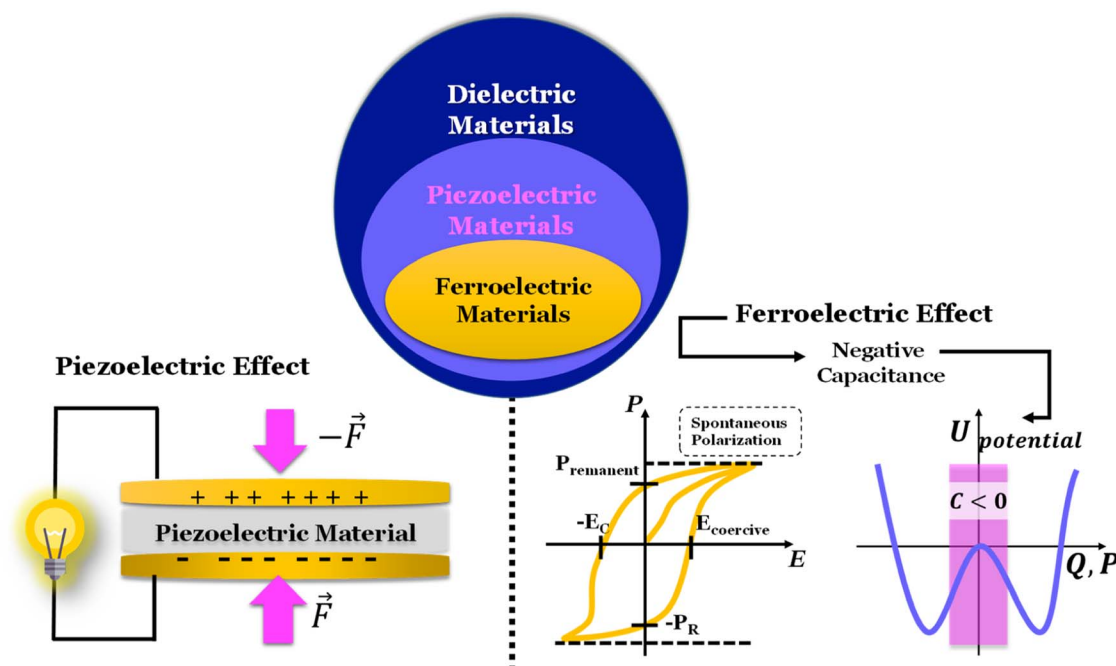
Dielectric Materials

Piezoelectric Materials

Ferroelectric Materials

Ferroelectric Effect

Negative Capacitance

Piezoelectric Effect

$-\vec{F}$

+ ++ ++++ +

Piezoelectric Material

- --- ----

$\vec{F}$

$P$

Spontaneous Polarization

$P_{remanent}$

$-E_C$

$E_{coercive}$

$E$

$-P_R$

$U_{potential}$

$C < 0$

$Q, P$